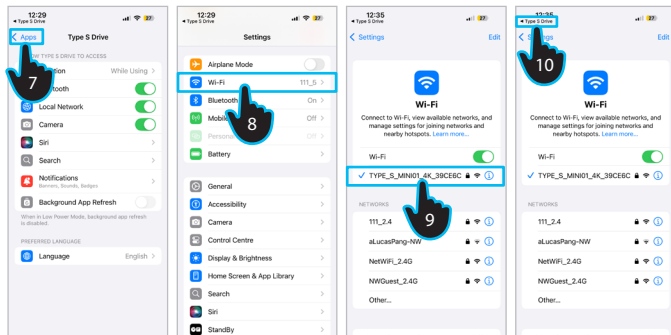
12:29
◂ Type S Drive
27

< Apps
Type S Drive

7

ALLOW TYPE S DRIVE TO ACCESS
Location While Using >
Bluetooth
Local Network
Camera >
Siri >
Search >
Notifications
Banners, Sounds, Badges >
Background App Refresh

When in Low Power Mode, background app refresh is disabled.

PREFERRED LANGUAGE
Language English >

12:29
◂ Type S Drive
27

Settings

Airplane Mode
Wi-Fi 111_S >
Bluetooth On >
Mobile Off >
Personal Off >
Battery >

8

General >
Accessibility >
Camera >
Control Centre >
Display & Brightness >
Home Screen & App Library >
Search >
Siri >
StandBy >

12:35
◂ Type S Drive
27

< Settings
Edit

Wi-Fi

Connect to Wi-Fi, view available networks, and manage settings for joining networks and nearby hotspots. Learn more...

Wi-Fi
✓ TYPE_S_MINI01_4K_39CE6C

NETWORKS
111_2.4
aLucasPang-NW
NetWiFi_2.4G
NWGuest_2.4G
Other...

9

12:35
◂ Type S Drive
27

< Settings
Edit

10

Wi-Fi

Connect to Wi-Fi, view available networks, and manage settings for joining networks and nearby hotspots. Learn more...

Wi-Fi
✓ TYPE_S_MINI01_4K_39CE6C

NETWORKS
111_2.4
aLucasPang-NW
NetWiFi_2.4G
NWGuest_2.4G
Other...